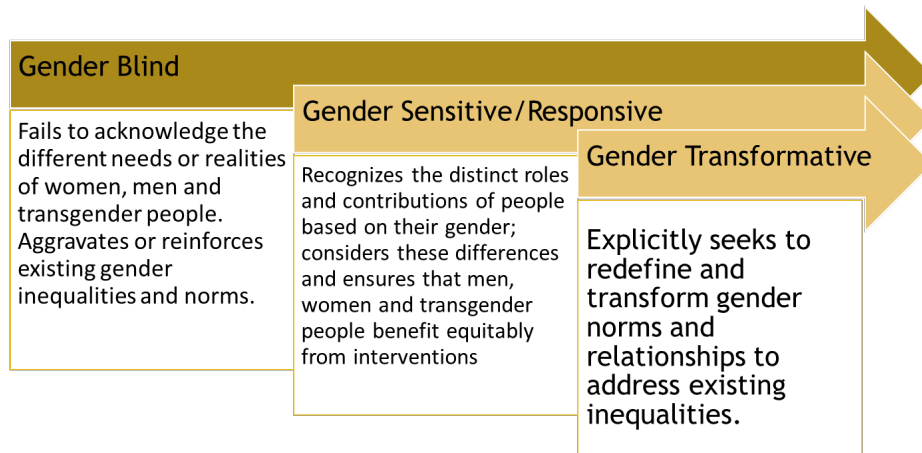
Gender Blind

Fails to acknowledge the different needs or realities of women, men and transgender people. Aggravates or reinforces existing gender inequalities and norms.

Gender Sensitive/Responsive

Recognizes the distinct roles and contributions of people based on their gender; considers these differences and ensures that men, women and transgender people benefit equitably from interventions

Gender Transformative

Explicitly seeks to redefine and transform gender norms and relationships to address existing inequalities.